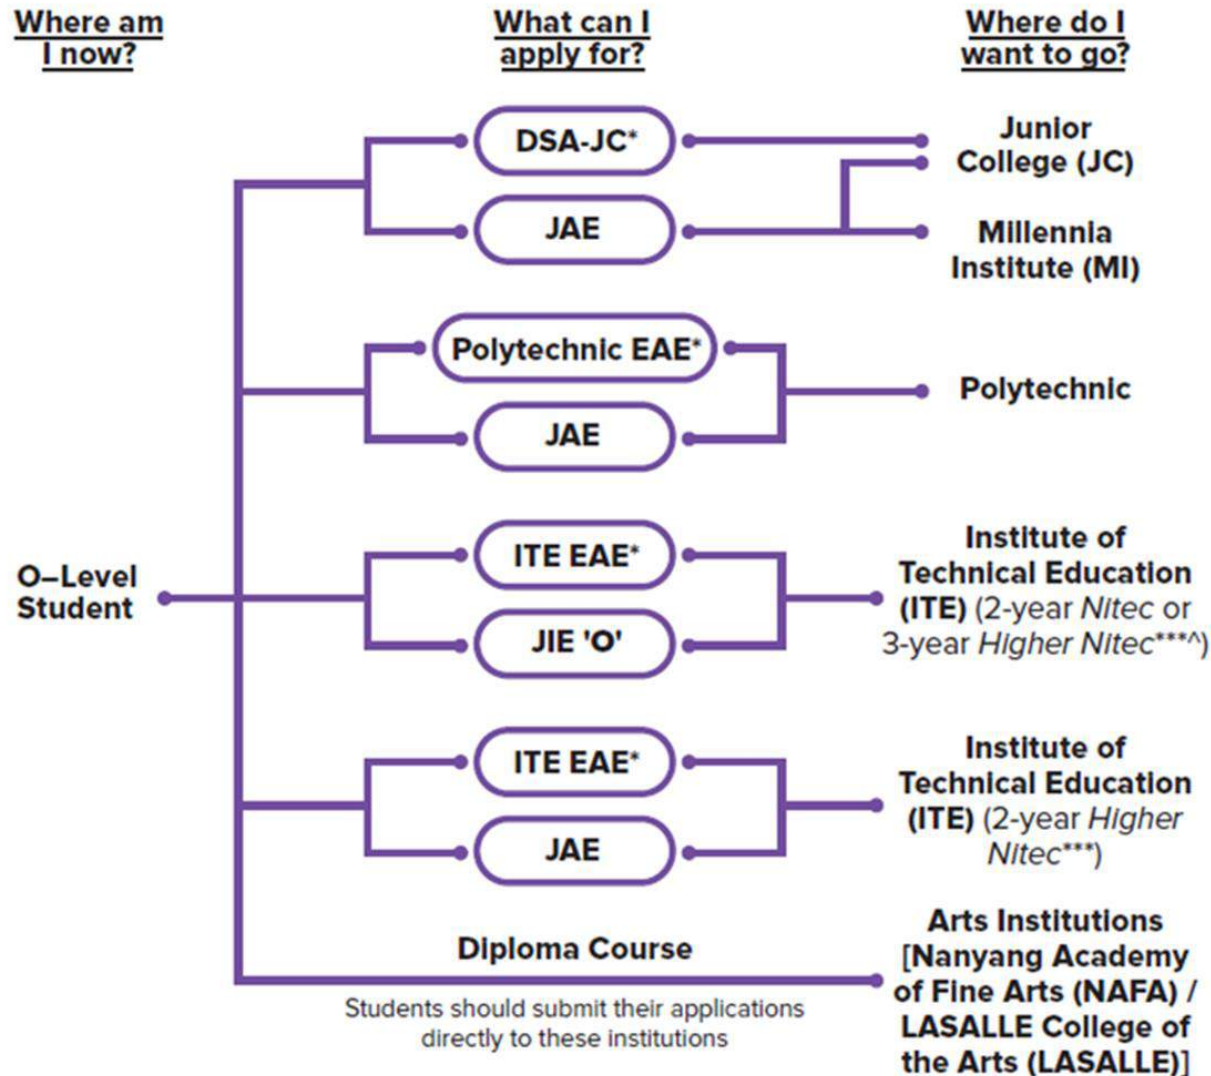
Where am I now?

What can I apply for?

Where do I want to go?

DSA-JC*

JAE

Junior College (JC)

Millennia Institute (MI)

Polytechnic EAE*

JAE

Polytechnic

O–Level Student

ITE EAE*

JIE 'O'

Institute of Technical Education (ITE) (2-year Nitec or 3-year Higher Nitec***^)

ITE EAE*

JAE

Institute of Technical Education (ITE) (2-year Higher Nitec***)

Diploma Course

Students should submit their applications directly to these institutions

Arts Institutions [Nanyang Academy of Fine Arts (NAFA) / LASALLE College of the Arts (LASALLE)]